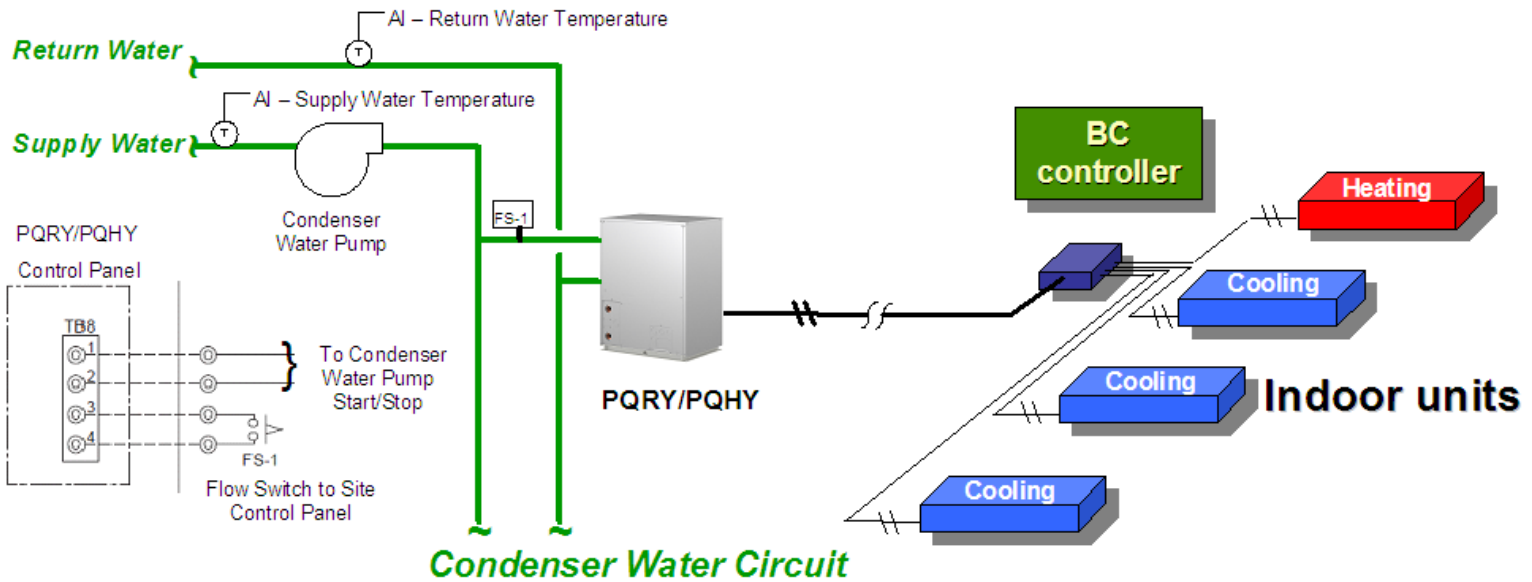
AI – Return Water Temperature

Return Water

AI – Supply Water Temperature

Supply Water

T

T

Condenser Water Pump

FS-1

PQRY/PQHY Control Panel

TB8

1

2

3

4

To Condenser Water Pump Start/Stop

FS-1

Flow Switch to Site Control Panel

PQRY/PQHY

BC controller

Heating

Cooling

Cooling

Cooling

Indoor units

Condenser Water Circuit